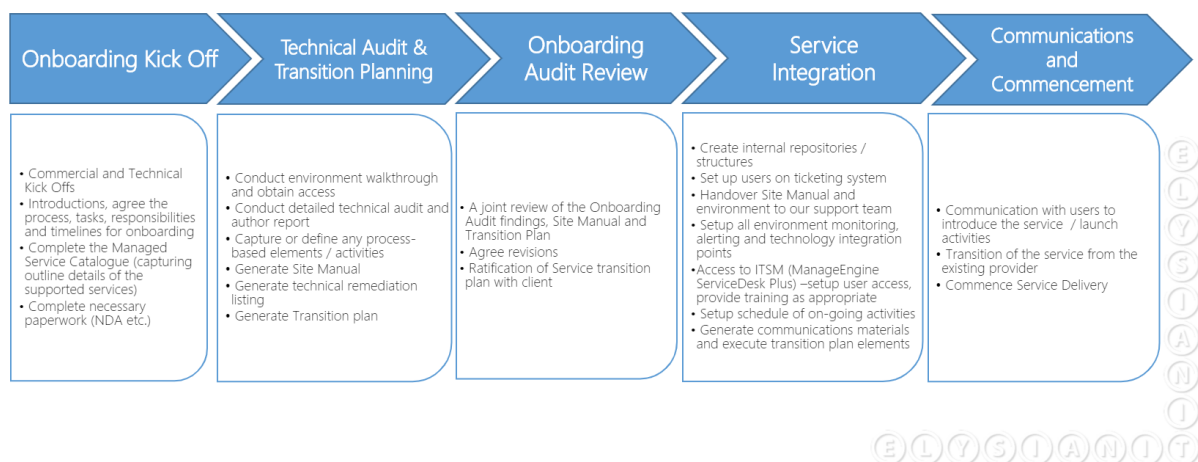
Onboarding Kick Off

Technical Audit & Transition Planning

Onboarding Audit Review

Service Integration

Communications and Commencement

• Commercial and Technical Kick Offs
• Introductions, agree the process, tasks, responsibilities and timelines for onboarding
• Complete the Managed Service Catalogue (capturing outline details of the supported services)
• Complete necessary paperwork (NDA etc.)

• Conduct environment walkthrough and obtain access
• Conduct detailed technical audit and author report
• Capture or define any process-based elements / activities
• Generate Site Manual
• Generate technical remediation listing
• Generate Transition plan

• A joint review of the Onboarding Audit findings, Site Manual and Transition Plan
• Agree revisions
• Ratification of Service transition plan with client

• Create internal repositories / structures
• Set up users on ticketing system
• Handover Site Manual and environment to our support team
• Setup all environment monitoring, alerting and technology integration points
•Access to ITSM (ManageEngine ServiceDesk Plus) –setup user access, provide training as appropriate
• Setup schedule of on-going activities
• Generate communications materials and execute transition plan elements

• Communication with users to introduce the service / launch activities
• Transition of the service from the existing provider
• Commence Service Delivery

ELYSIANIT

ELYSIANIT